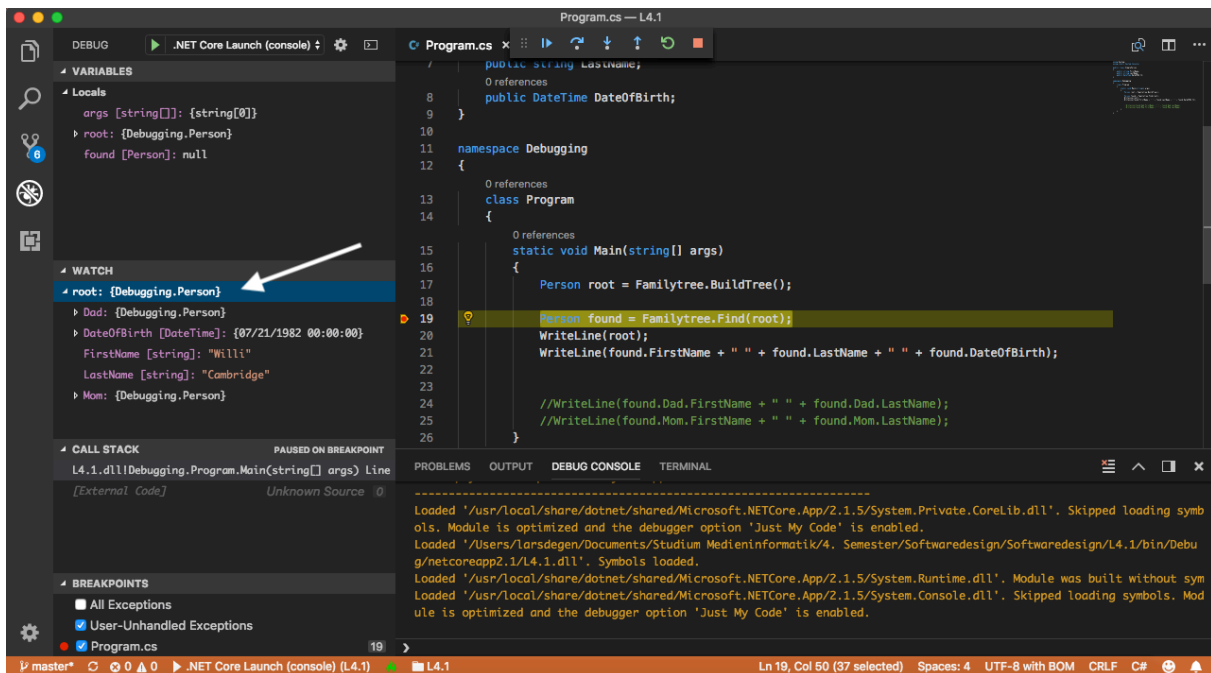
Program.cs — L4.1

DEBUG ▶ .NET Core Launch (console)

Program.cs ×

VARIABLES
Locals
args [string[]]: {string[0]}
root: {Debugging.Person}
found [Person]: null

WATCH
root: {Debugging.Person}
Dad: {Debugging.Person}
DateOfBirth [DateTime]: {07/21/1982 00:00:00}
FirstName [string]: "Willi"
LastName [string]: "Cambridge"
Mom: {Debugging.Person}

CALL STACK PAUSED ON BREAKPOINT
L4.1.dll!Debugging.Program.Main(string[] args) Line
[External Code] Unknown Source 0

BREAKPOINTS
All Exceptions
User-Unhandled Exceptions
Program.cs 19

7 public string LastName;
0 references
8 public DateTime DateOfBirth;
9 }
10
11 namespace Debugging
12 {
0 references
13 class Program
14 {
0 references
15 static void Main(string[] args)
16 {
17 Person root = Familytree.BuildTree();
18
19 Person found = Familytree.Find(root);
20 WriteLine(root);
21 WriteLine(found.FirstName + " " + found.LastName + " " + found.DateOfBirth);
22
23
24 //WriteLine(found.Dad.FirstName + " " + found.Dad.LastName);
25 //WriteLine(found.Mom.FirstName + " " + found.Mom.LastName);
26 }

PROBLEMS OUTPUT DEBUG CONSOLE TERMINAL

Loaded '/usr/local/share/dotnet/shared/Microsoft.NETCore.App/2.1.5/System.Private.CoreLib.dll'. Skipped loading symbols. Module is optimized and the debugger option 'Just My Code' is enabled.
Loaded '/Users/larsdegen/Documents/Studium Medieninformatik/4. Semester/Softwaredesign/Softwaredesign/L4.1/bin/Debug/netcoreapp2.1/L4.1.dll'. Symbols loaded.
Loaded '/usr/local/share/dotnet/shared/Microsoft.NETCore.App/2.1.5/System.Runtime.dll'. Module was built without sym
Loaded '/usr/local/share/dotnet/shared/Microsoft.NETCore.App/2.1.5/System.Console.dll'. Skipped loading symbols. Module is optimized and the debugger option 'Just My Code' is enabled.

master* ⊗ 0 ⚠ 0 ▶ .NET Core Launch (console) (L4.1) L4.1 Ln 19, Col 50 (37 selected) Spaces: 4 UTF-8 with BOM CRLF C#